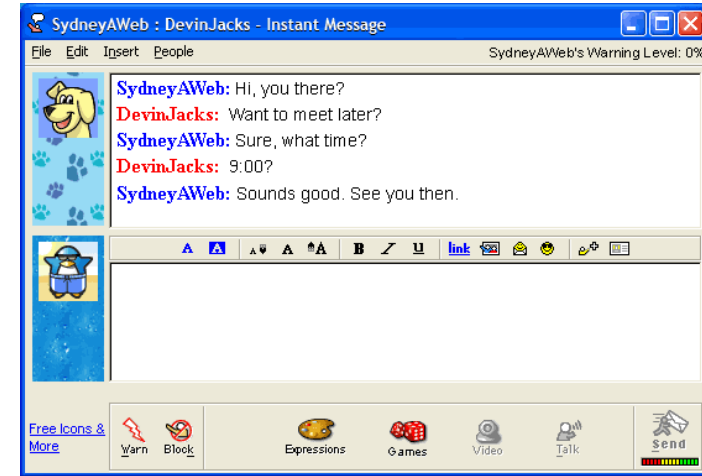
SydneyAWeb : DevinJacks - Instant Message

File Edit Insert People SydneyAWeb's Warning Level: 0%

SydneyAWeb: Hi, you there?
DevinJacks: Want to meet later?
SydneyAWeb: Sure, what time?
DevinJacks: 9:00?
SydneyAWeb: Sounds good. See you then.

A A A A A B I U link

Free Icons & More

Warn Block Expressions Games Video Talk Send